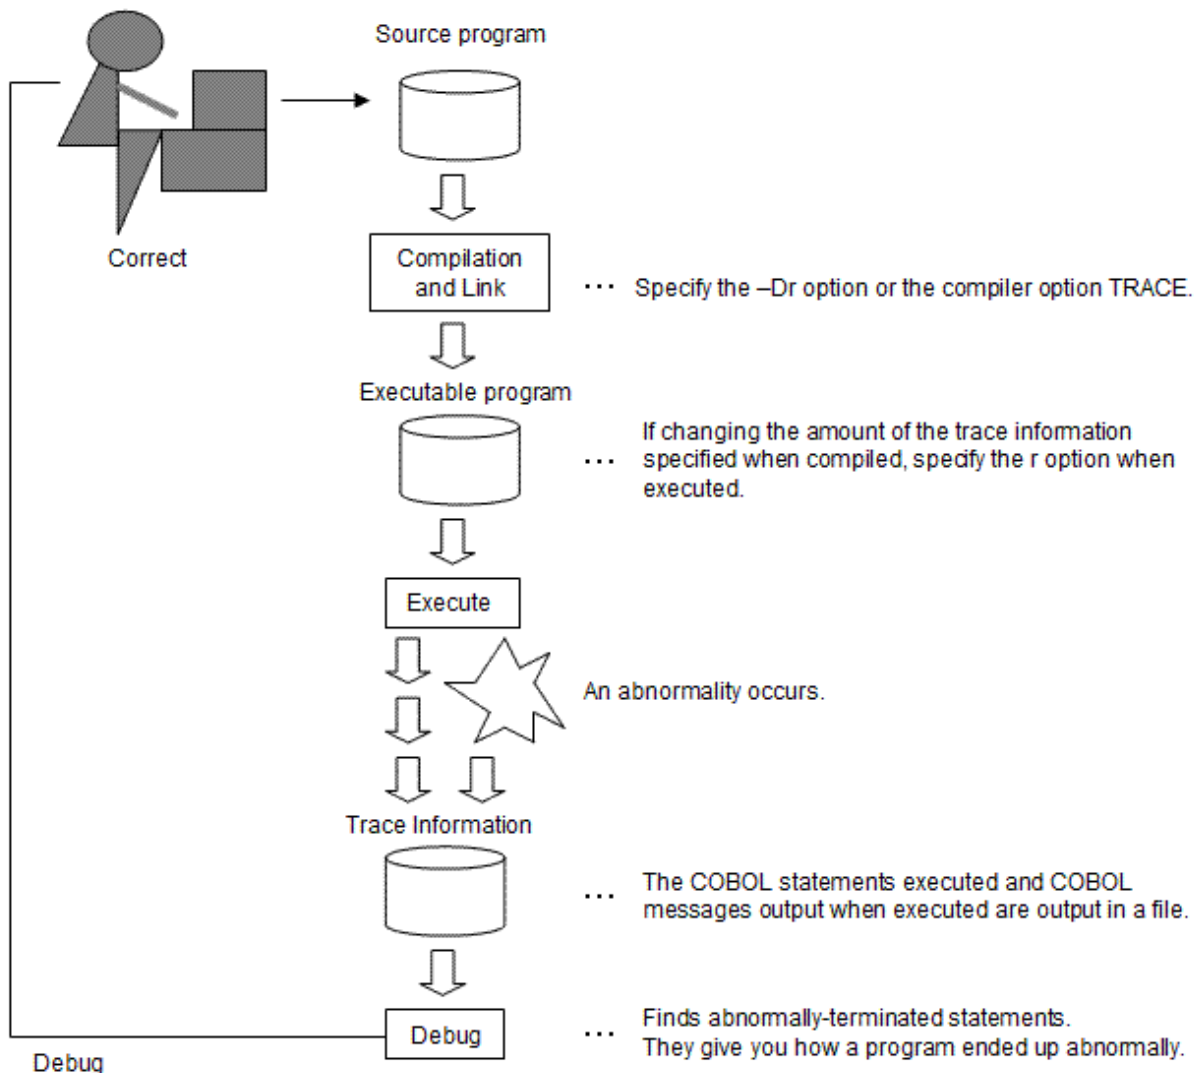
Source program

Correct

Compilation and Link

··· Specify the –Dr option or the compiler option TRACE.

Executable program

··· If changing the amount of the trace information specified when compiled, specify the r option when executed.

Execute

An abnormality occurs.

Trace Information

··· The COBOL statements executed and COBOL messages output when executed are output in a file.

Debug

··· Finds abnormally-terminated statements. They give you how a program ended up abnormally.

Debug